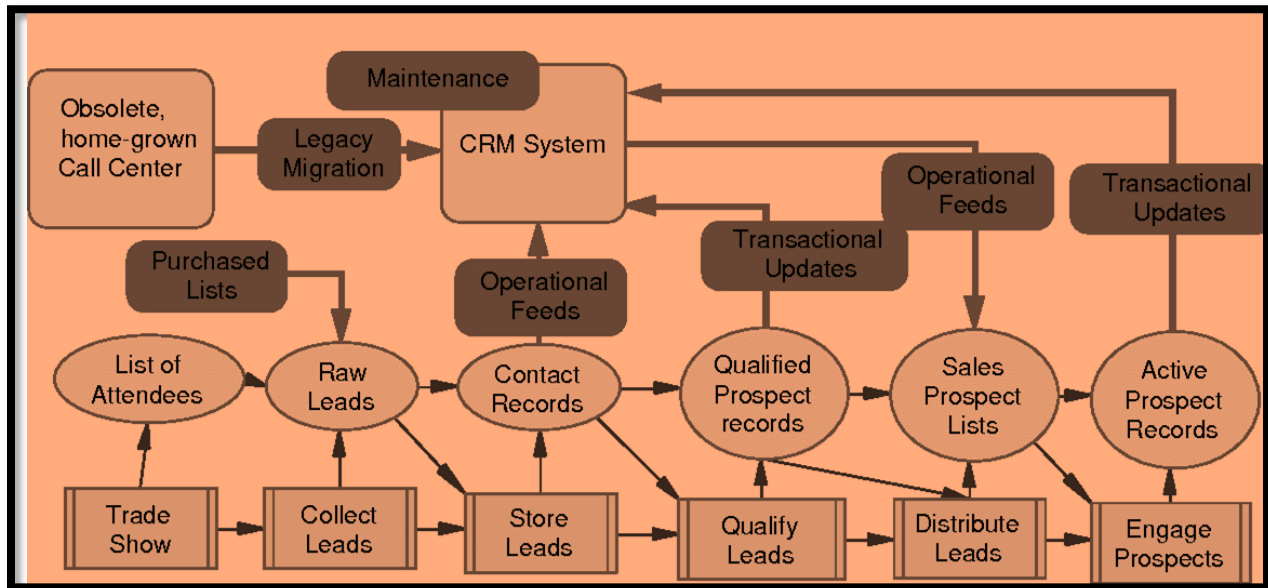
Maintenance

Obsolete, home-grown Call Center

Legacy Migration

CRM System

Operational Feeds

Transactional Updates

Transactional Updates

Purchased Lists

Operational Feeds

List of Attendees

Raw Leads

Contact Records

Qualified Prospect records

Sales Prospect Lists

Active Prospect Records

Trade Show

Collect Leads

Store Leads

Qualify Leads

Distribute Leads

Engage Prospects